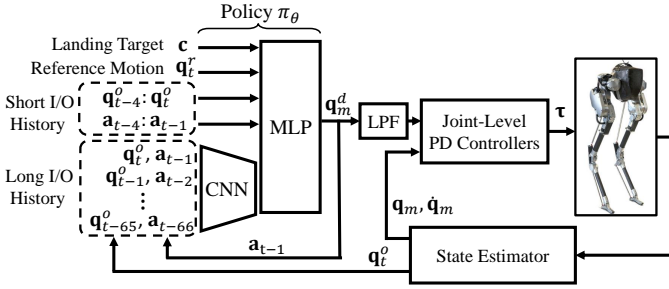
Policy $\pi_\theta$

Landing Target $\mathbf{c}$

Reference Motion $\mathbf{q}_t^r$

Short I/O History

$\mathbf{q}_{t-4}^o : \mathbf{q}_t^o$

$\mathbf{a}_{t-4} : \mathbf{a}_{t-1}$

Long I/O History

$\mathbf{q}_t^o, \mathbf{a}_{t-1}$

$\mathbf{q}_{t-1}^o, \mathbf{a}_{t-2}$

$\vdots$

$\mathbf{q}_{t-65}^o, \mathbf{a}_{t-66}$

CNN

MLP

$\mathbf{q}_m^d$

LPF

Joint-Level PD Controllers

$\boldsymbol{\tau}$

$\mathbf{q}_m, \dot{\mathbf{q}}_m$

$\mathbf{a}_{t-1}$

$\mathbf{q}_t^o$

State Estimator